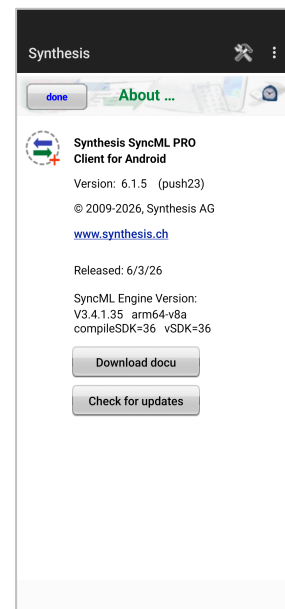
Synthesis

done

About ...

Synthesis SyncML PRO Client for Android

Version: 6.1.5 (push23)

© 2009-2026, Synthesis AG

www.synthesis.ch

Released: 6/3/26

SyncML Engine Version:
V3.4.1.35 arm64-v8a
compileSDK=36 vSDK=36

Download docu

Check for updates